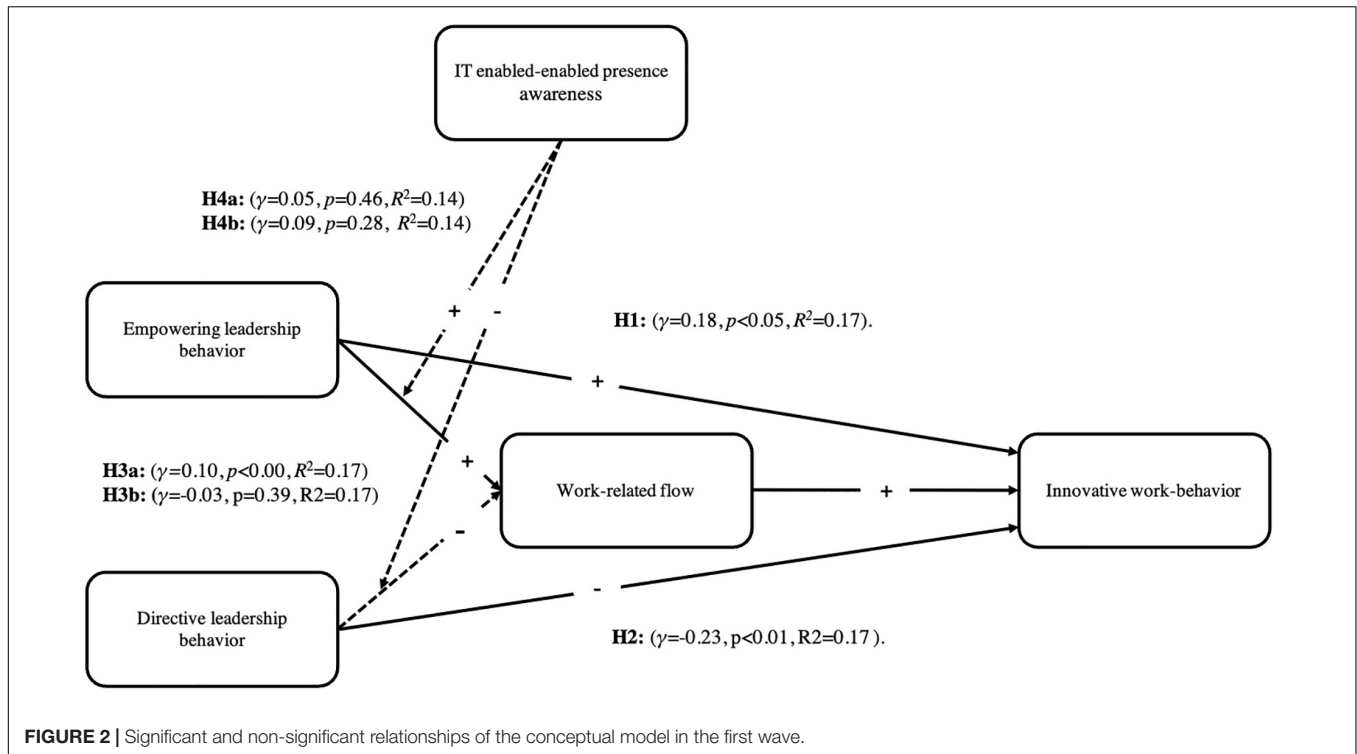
IT enabled-enabled presence awareness

**H4a:** ($\gamma$=0.05, $p$=0.46, $R^2$=0.14)
**H4b:** ($\gamma$=0.09, $p$=0.28, $R^2$=0.14)

+ -

Empowering leadership behavior

**H1:** ($\gamma$=0.18, $p$<0.05, $R^2$=0.17).

+

**H3a:** ($\gamma$=0.10, $p$<0.00, $R^2$=0.17)
**H3b:** ($\gamma$=-0.03, p=0.39, R2=0.17)

+

Work-related flow

+

Innovative work-behavior

-

Directive leadership behavior

-

**H2:** ($\gamma$=-0.23, p<0.01, R2=0.17 ).

**FIGURE 2 |** Significant and non-significant relationships of the conceptual model in the first wave.